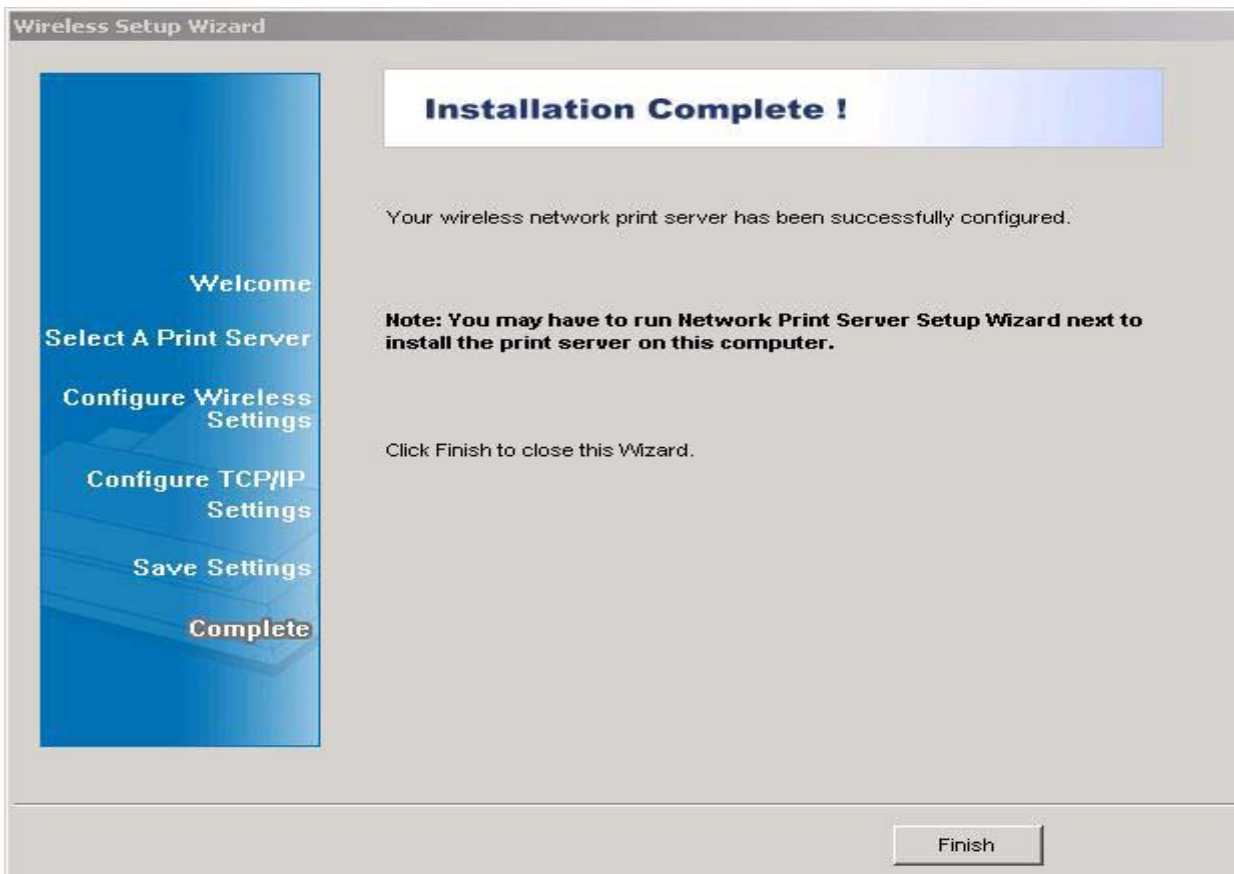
Wireless Setup Wizard

Welcome

Select A Print Server

Configure Wireless Settings

Configure TCP/IP Settings

Save Settings

Complete

Installation Complete !

Your wireless network print server has been successfully configured.

Note: You may have to run Network Print Server Setup Wizard next to install the print server on this computer.

Click Finish to close this Wizard.

Finish